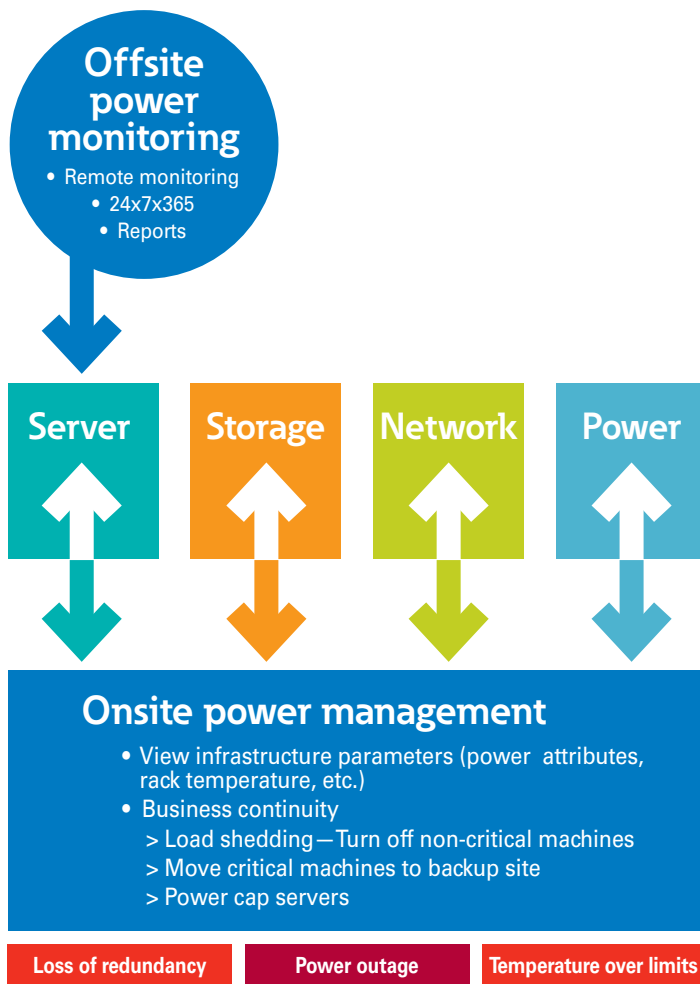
Offsite power monitoring

• Remote monitoring
• 24x7x365
• Reports

Server

Storage

Network

Power

Onsite power management

• View infrastructure parameters (power attributes, rack temperature, etc.)
• Business continuity
> Load shedding—Turn off non-critical machines
> Move critical machines to backup site
> Power cap servers

Loss of redundancy

Power outage

Temperature over limits